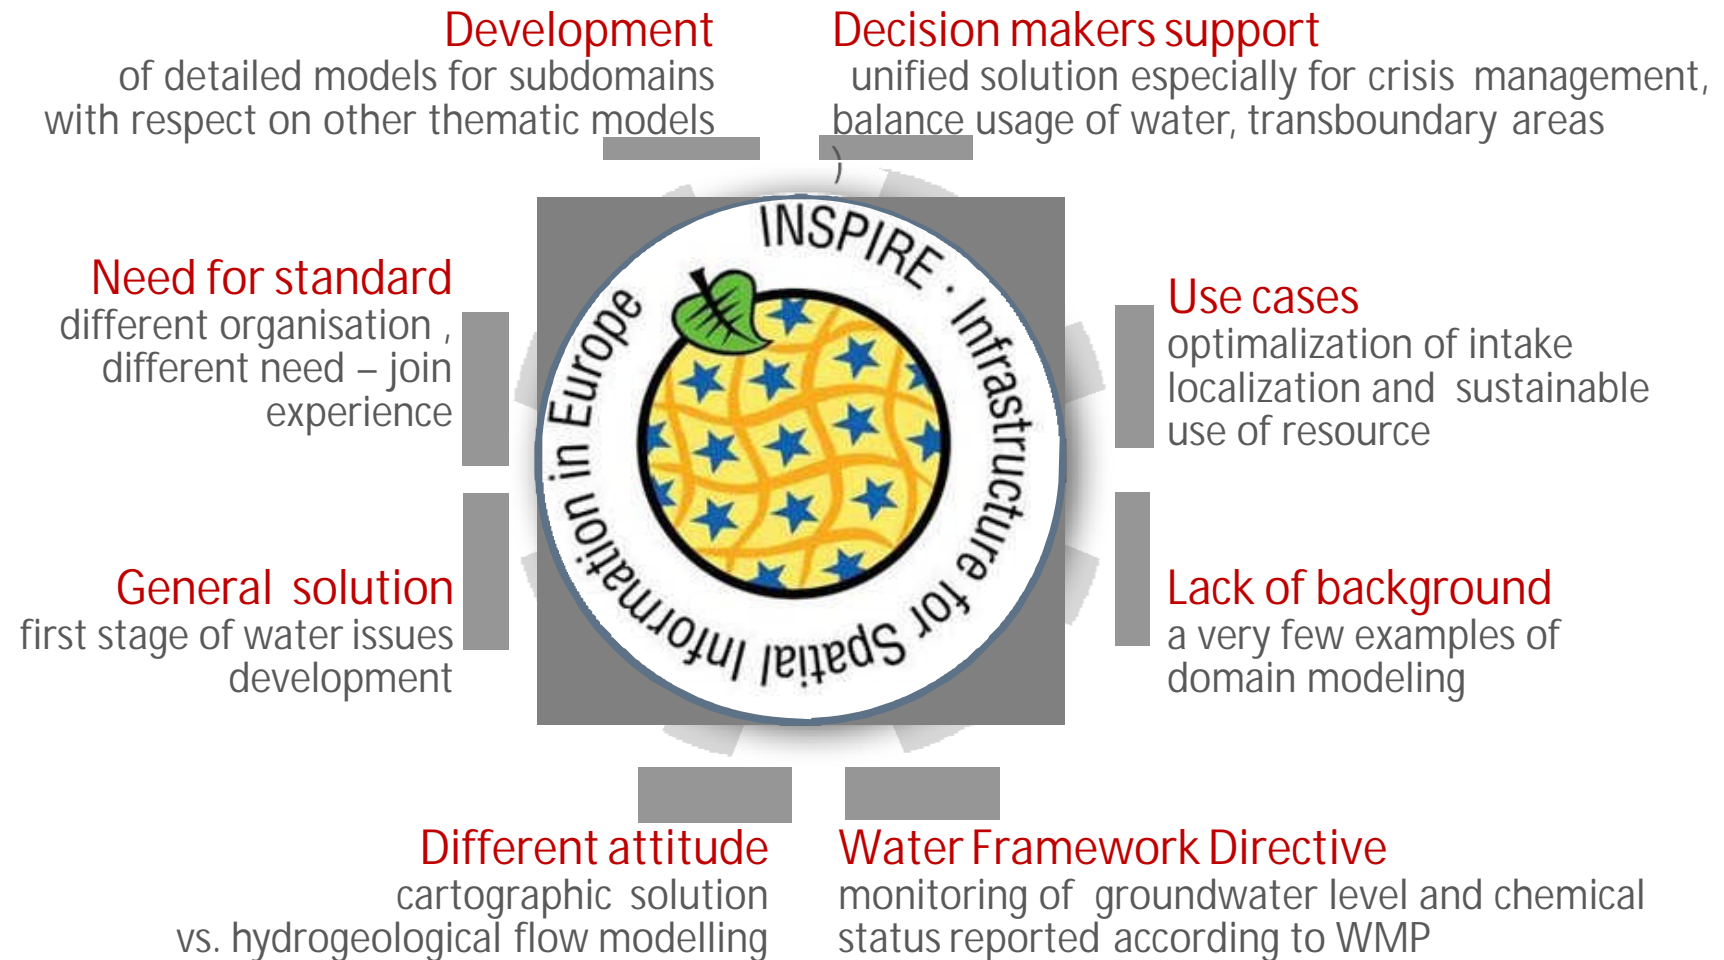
Development
of detailed models for subdomains with respect on other thematic models

Decision makers support
unified solution especially for crisis management, balance usage of water, transboundary areas
)

Need for standard
different organisation , different need – join experience

INSPIRE · Infrastructure for Spatial Information in Europe

Use cases
optimalization of intake localization and sustainable use of resource

General solution
first stage of water issues development

Lack of background
a very few examples of domain modeling

Different attitude
cartographic solution vs. hydrogeological flow modelling

Water Framework Directive
monitoring of groundwater level and chemical status reported according to WMP